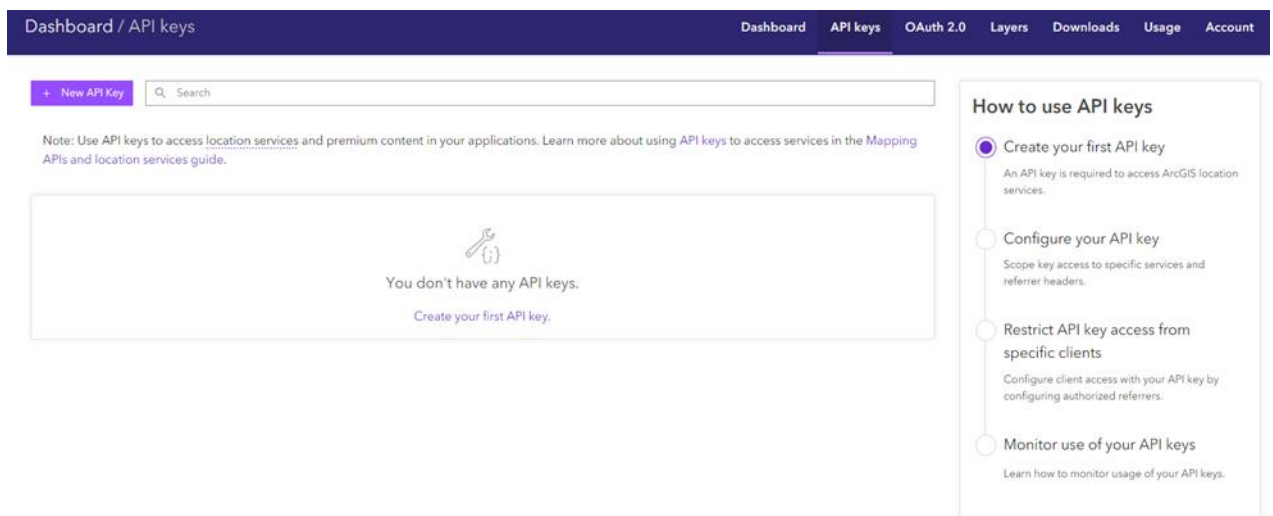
Dashboard / API keys

Dashboard API keys OAuth 2.0 Layers Downloads Usage Account

+ New API Key

Search

Note: Use API keys to access location services and premium content in your applications. Learn more about using API keys to access services in the Mapping APIs and location services guide.

{;}

You don't have any API keys.

Create your first API key.

How to use API keys

Create your first API key

An API key is required to access ArcGIS location services.

Configure your API key

Scope key access to specific services and referrer headers.

Restrict API key access from specific clients

Configure client access with your API key by configuring authorized referrers.

Monitor use of your API keys

Learn how to monitor usage of your API keys.